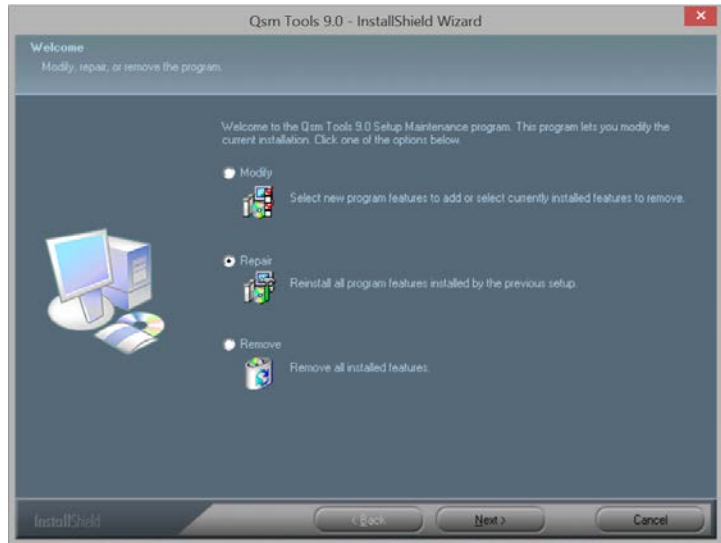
Qsm Tools 9.0 - InstallShield Wizard

Welcome
Modify, repair, or remove the program.

Welcome to the Qsm Tools 9.0 Setup Maintenance program. This program lets you modify the current installation. Click one of the options below.

Modify
Select new program features to add or select currently installed features to remove.

Repair
Reinstall all program features installed by the previous setup.

Remove
Remove all installed features.

InstallShield

< Back
Next >
Cancel